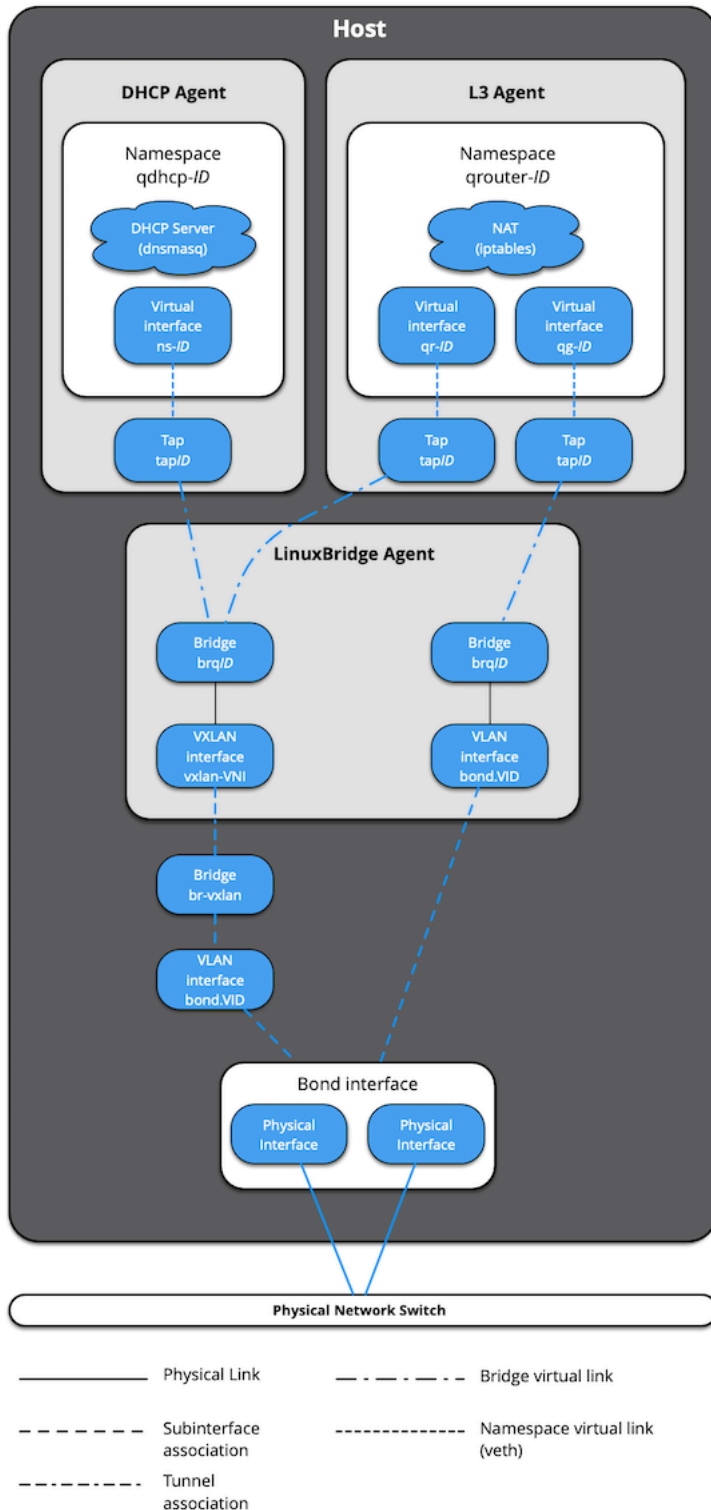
Host

DHCP Agent

Namespace
qdhcp-*ID*

DHCP Server
(dnsmasq)

Virtual
interface
ns-*ID*

Tap
tap*ID*

L3 Agent

Namespace
qrouter-*ID*

NAT
(iptables)

Virtual
interface
qr-*ID*

Virtual
interface
qg-*ID*

Tap
tap*ID*

Tap
tap*ID*

LinuxBridge Agent

Bridge
brq*ID*

VXLAN
interface
vxlan-VNI

Bridge
brq*ID*

VLAN
interface
bond.VID

Bridge
br-vxlan

VLAN
interface
bond.VID

Bond interface

Physical
Interface

Physical
Interface

Physical Network Switch

Physical Link

Bridge virtual link

Subinterface
association

Namespace virtual link
(veth)

Tunnel
association